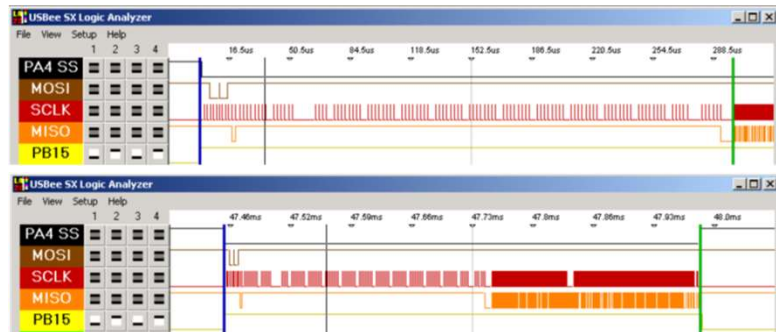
USBee SX Logic Analyzer

File View Setup Help

1 2 3 4

16.5us 50.5us 84.5us 118.5us 152.5us 186.5us 220.5us 254.5us 288.5us

PA4 SS

MOSI

SCLK

MISO

PB15

USBee SX Logic Analyzer

File View Setup Help

1 2 3 4

47.46ms 47.52ms 47.59ms 47.66ms 47.73ms 47.8ms 47.86ms 47.93ms 48.0ms

PA4 SS

MOSI

SCLK

MISO

PB15